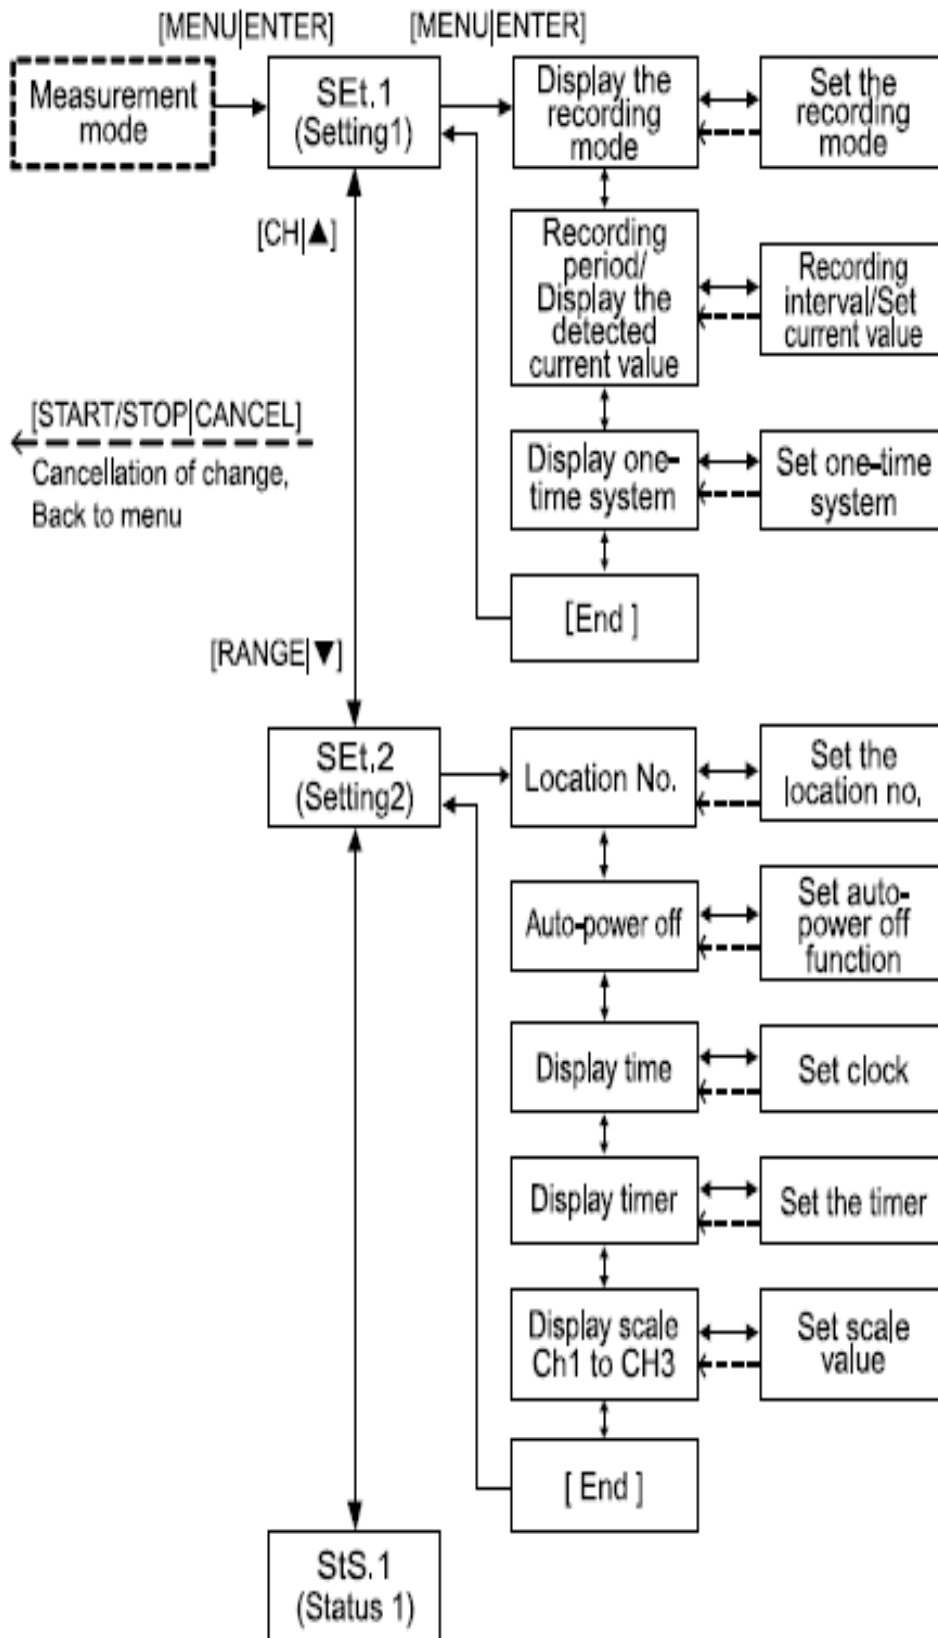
[MENU|ENTER]

[MENU|ENTER]

Measurement mode

SEt.1 (Setting1)

Display the recording mode

Set the recording mode

Recording period/ Display the detected current value

Recording interval/Set current value

Display one-time system

Set one-time system

[End ]

[CH|▲]

[START/STOP|CANCEL]

Cancellation of change, Back to menu

[RANGE|▼]

SEt.2 (Setting2)

Location No.

Set the location no,

Auto-power off

Set auto-power off function

Display time

Set clock

Display timer

Set the timer

Display scale Ch1 to CH3

Set scale value

[ End ]

StS.1 (Status 1)